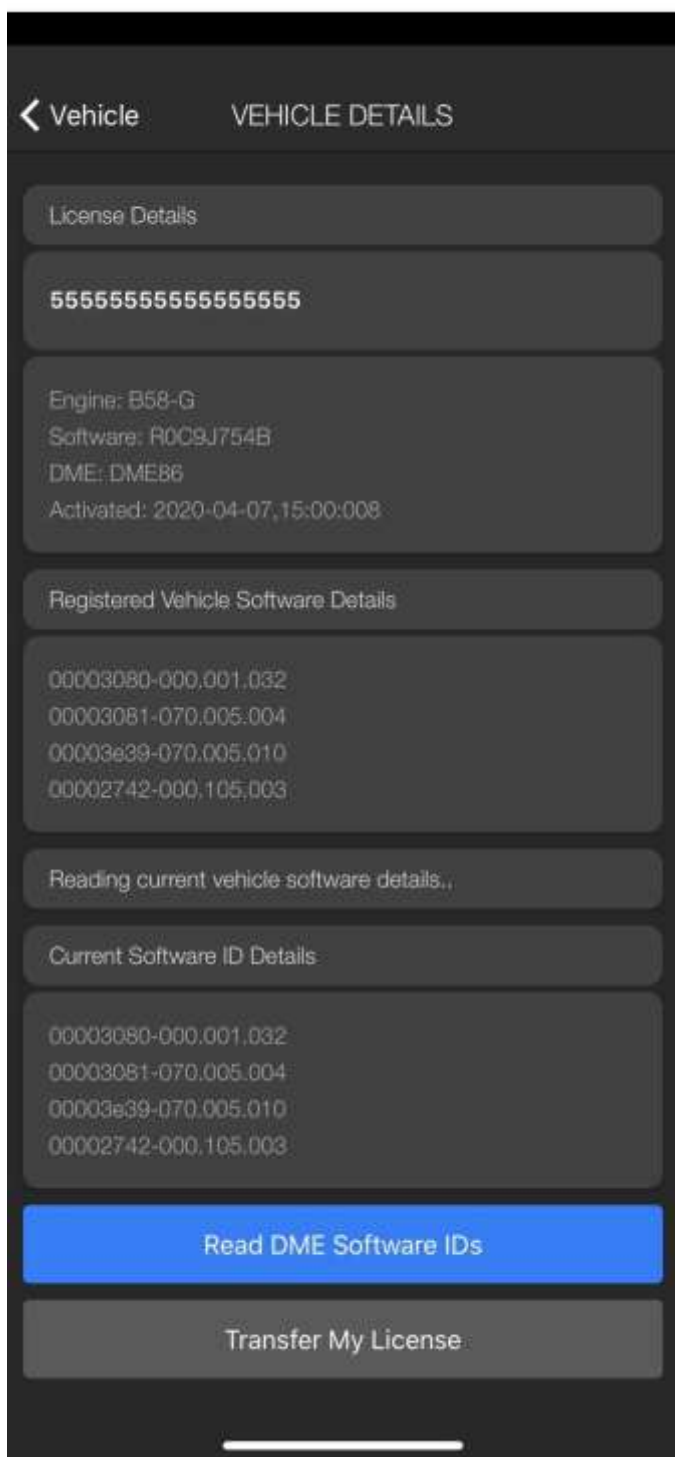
Vehicle

VEHICLE DETAILS

License Details

5555555555555555

Engine: B58-G
Software: R0C9J754B
DME: DME86
Activated: 2020-04-07,15:00:008

Registered Vehicle Software Details

00003080-000.001.032
00003081-070.005.004
00003e39-070.005.010
00002742-000.105.003

Reading current vehicle software details..

Current Software ID Details

00003080-000.001.032
00003081-070.005.004
00003e39-070.005.010
00002742-000.105.003

Read DME Software IDs

Transfer My License